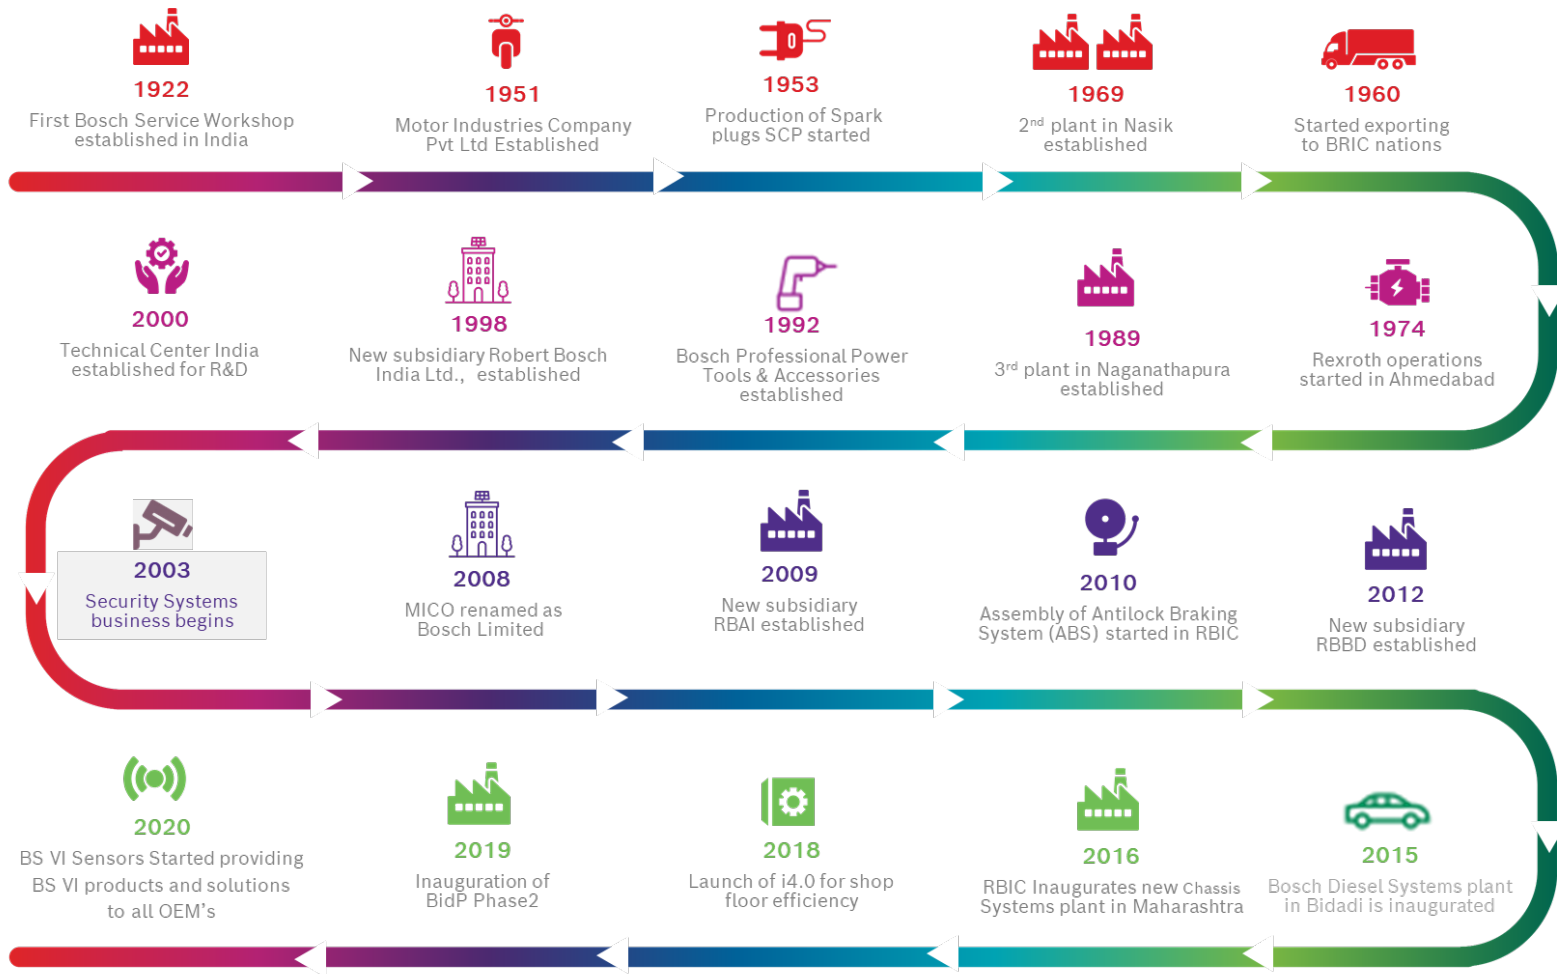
1922
First Bosch Service Workshop established in India

1951
Motor Industries Company Pvt Ltd Established

1953
Production of Spark plugs SCP started

1969
2$^{nd}$ plant in Nasik established

1960
Started exporting to BRIC nations

2000
Technical Center India established for R&D

1998
New subsidiary Robert Bosch India Ltd., established

1992
Bosch Professional Power Tools & Accessories established

1989
3$^{rd}$ plant in Naganathapura established

1974
Rexroth operations started in Ahmedabad

2003
Security Systems business begins

2008
MICO renamed as Bosch Limited

2009
New subsidiary RBAI established

2010
Assembly of Antilock Braking System (ABS) started in RBIC

2012
New subsidiary RBBD established

2020
BS VI Sensors Started providing BS VI products and solutions to all OEM's

2019
Inauguration of BidP Phase2

2018
Launch of i4.0 for shop floor efficiency

2016
RBIC Inaugurates new Chassis Systems plant in Maharashtra

2015
Bosch Diesel Systems plant in Bidadi is inaugurated